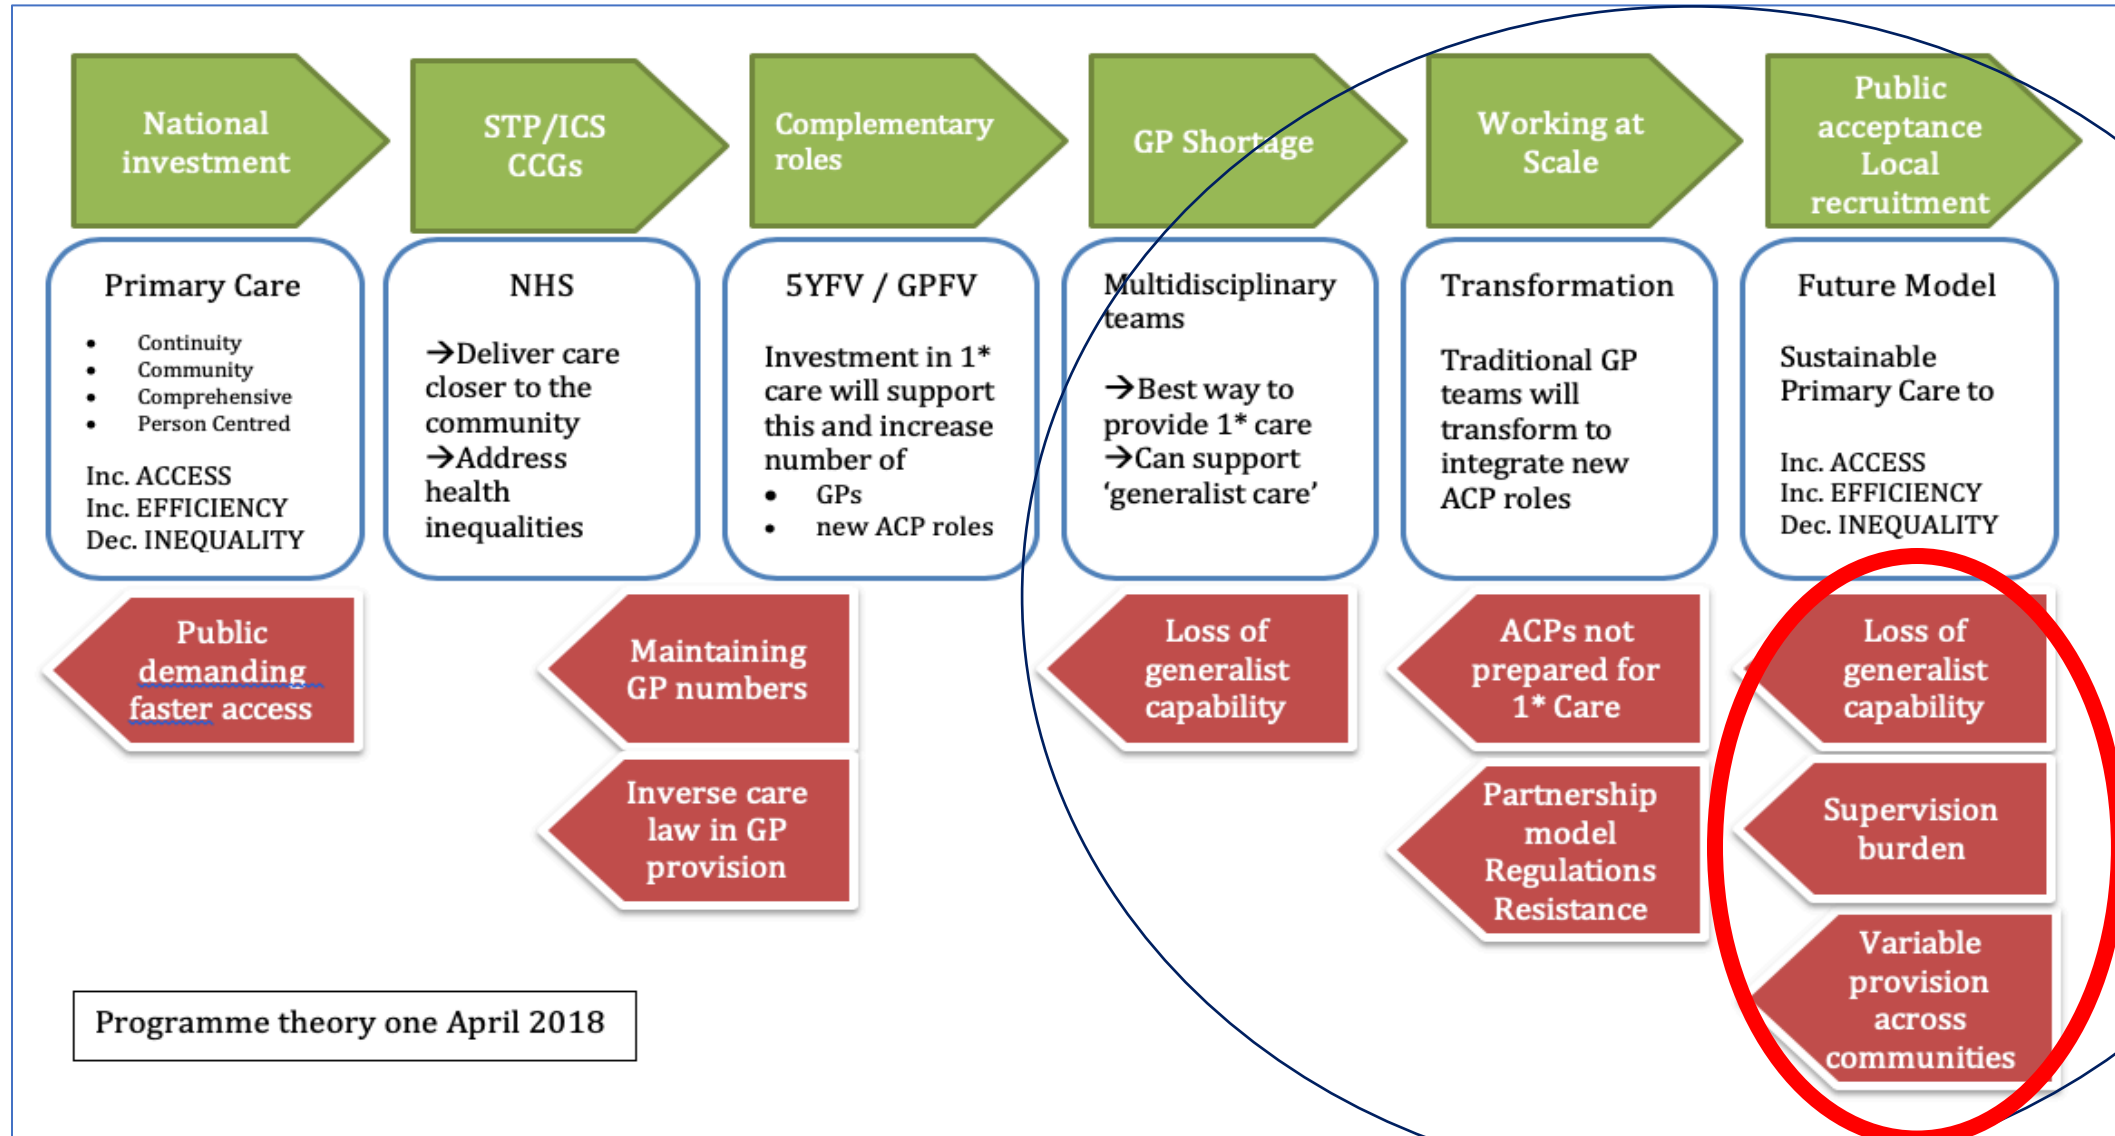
National investment

STP/ICS CCGs

Complementary roles

GP Shortage

Working at Scale

Public acceptance Local recruitment

Primary Care

- Continuity
- Community
- Comprehensive
- Person Centred

Inc. ACCESS
Inc. EFFICIENCY
Dec. INEQUALITY

NHS

→Deliver care closer to the community
→Address health inequalities

5YFV / GPFV

Investment in 1* care will support this and increase number of

- GPs
- new ACP roles

Multidisciplinary teams

→Best way to provide 1* care
→Can support 'generalist care'

Transformation

Traditional GP teams will transform to integrate new ACP roles

Future Model

Sustainable Primary Care to

Inc. ACCESS
Inc. EFFICIENCY
Dec. INEQUALITY

Public demanding faster access

Maintaining GP numbers

Inverse care law in GP provision

Loss of generalist capability

ACPs not prepared for 1* Care

Partnership model Regulations Resistance

Loss of generalist capability

Supervision burden

Variable provision across communities

Programme theory one April 2018